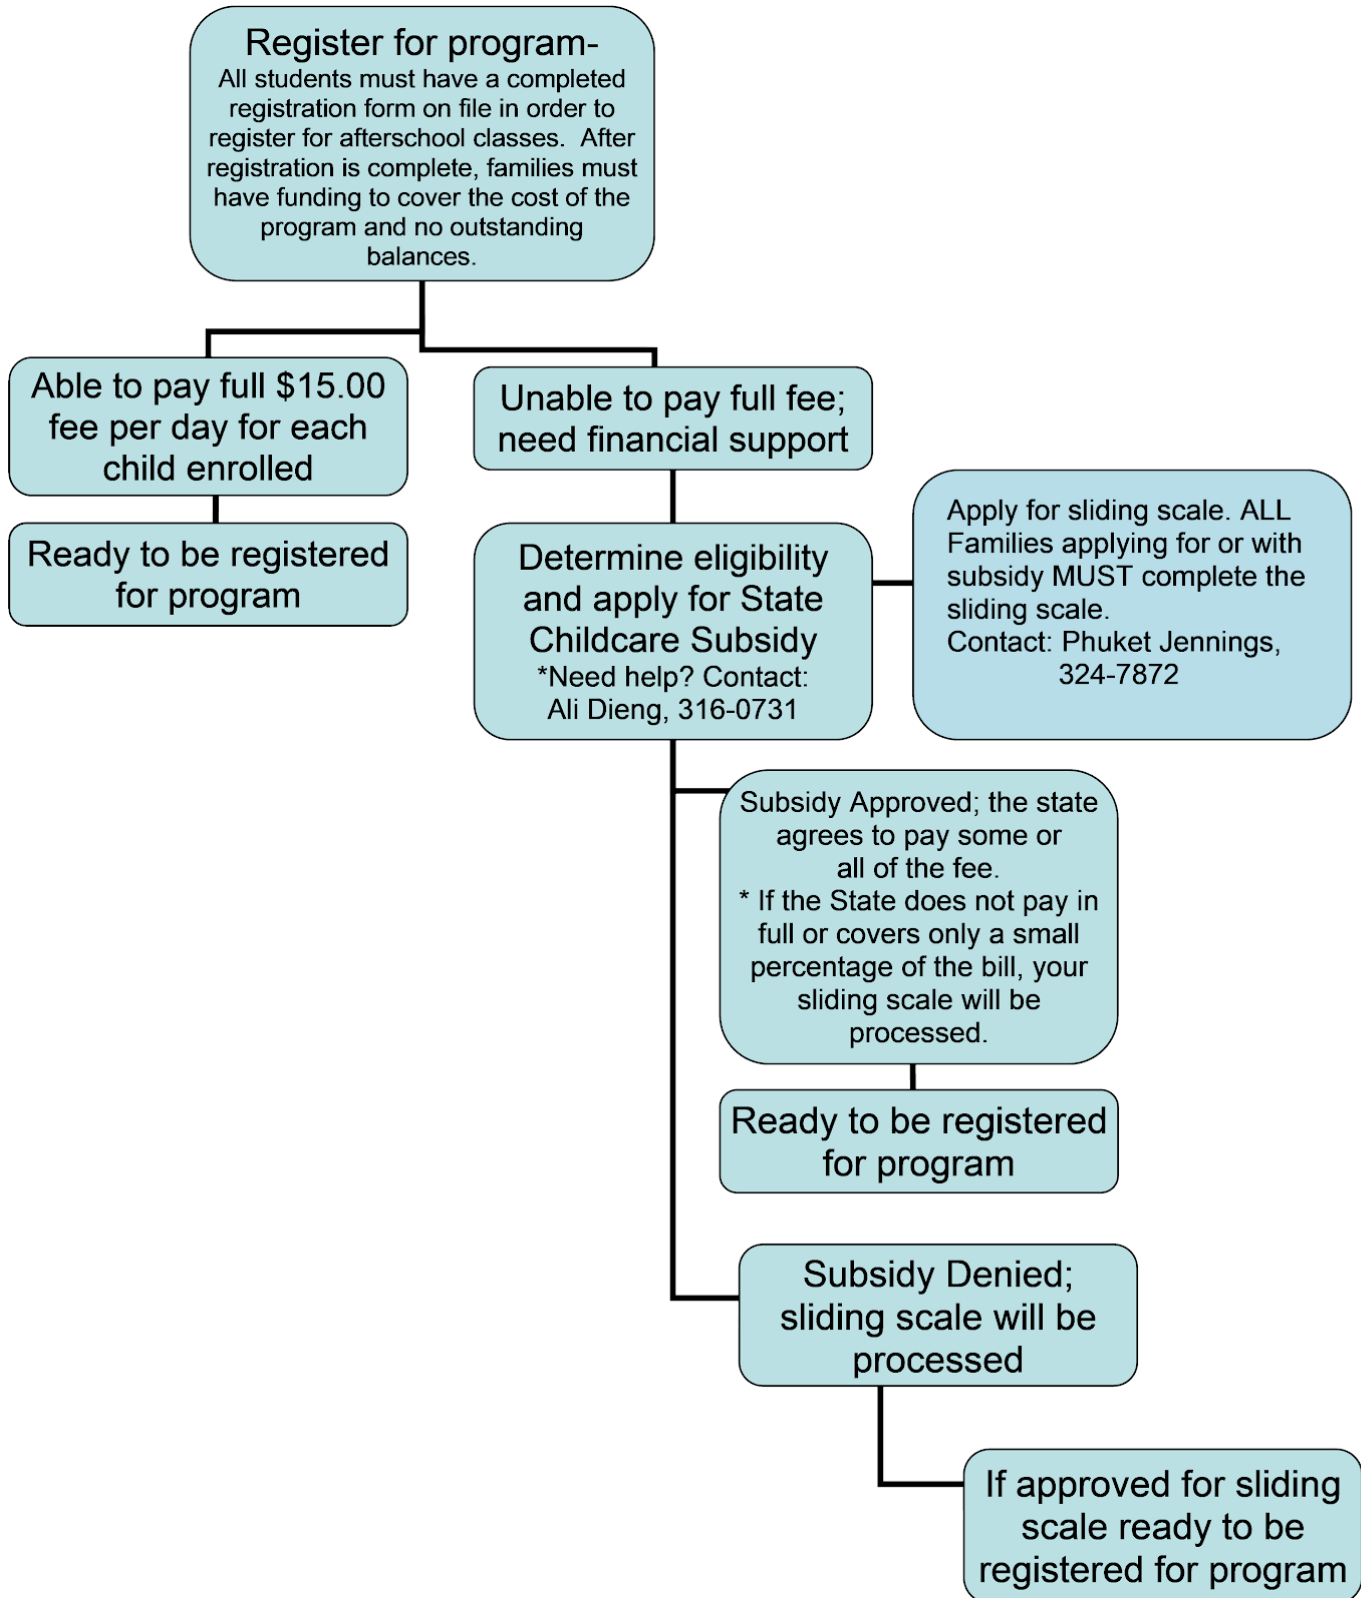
Register for program-
All students must have a completed registration form on file in order to register for afterschool classes. After registration is complete, families must have funding to cover the cost of the program and no outstanding balances.

Able to pay full $15.00 fee per day for each child enrolled

Ready to be registered for program

Unable to pay full fee; need financial support

Determine eligibility and apply for State Childcare Subsidy
*Need help? Contact: Ali Dieng, 316-0731

Apply for sliding scale. ALL Families applying for or with subsidy MUST complete the sliding scale.
Contact: Phuket Jennings, 324-7872

Subsidy Approved; the state agrees to pay some or all of the fee.
* If the State does not pay in full or covers only a small percentage of the bill, your sliding scale will be processed.

Ready to be registered for program

Subsidy Denied; sliding scale will be processed

If approved for sliding scale ready to be registered for program